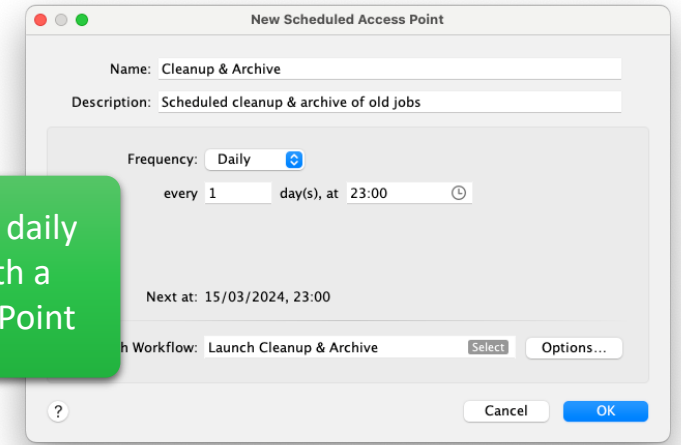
New Scheduled Access Point

Name: Cleanup & Archive

Description: Scheduled cleanup & archive of old jobs

Frequency: Daily

every 1 day(s), at 23:00

daily

th a

Point

Next at: 15/03/2024, 23:00

h Workflow: Launch Cleanup & Archive Select Options...

?

Cancel OK